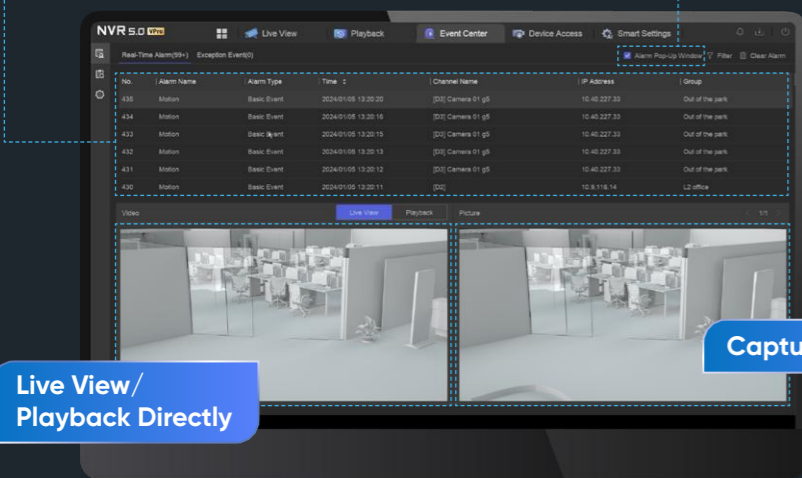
NVR 5.0 VPro

Live View Playback Event Center Device Access Smart Settings

Real-Time Alarm(99+) Exception Event(0)

Alarm Pop-Up Window Filter Clear Alarm

| No. | Alarm Name | Alarm Type | Time | Channel Name | IP Address | Group |
|---|---|---|---|---|---|---|
| 435 | Motion | Basic Event | 2024/01/05 13:20:20 | [D3] Camera 01 g5 | 10.40.227.33 | Out of the park |
| 434 | Motion | Basic Event | 2024/01/05 13:20:18 | [D3] Camera 01 g5 | 10.40.227.33 | Out of the park |
| 433 | Motion | Basic Event | 2024/01/05 13:20:15 | [D3] Camera 01 g5 | 10.40.227.33 | Out of the park |
| 432 | Motion | Basic Event | 2024/01/05 13:20:13 | [D3] Camera 01 g5 | 10.40.227.33 | Out of the park |
| 431 | Motion | Basic Event | 2024/01/05 13:20:12 | [D3] Camera 01 g5 | 10.40.227.33 | Out of the park |
| 430 | Motion | Basic Event | 2024/01/05 13:20:11 | [D2] | 10.9.118.14 | L2 office |

Video Live View Playback Picture 1/1

Live View/ Playback Directly

Captu